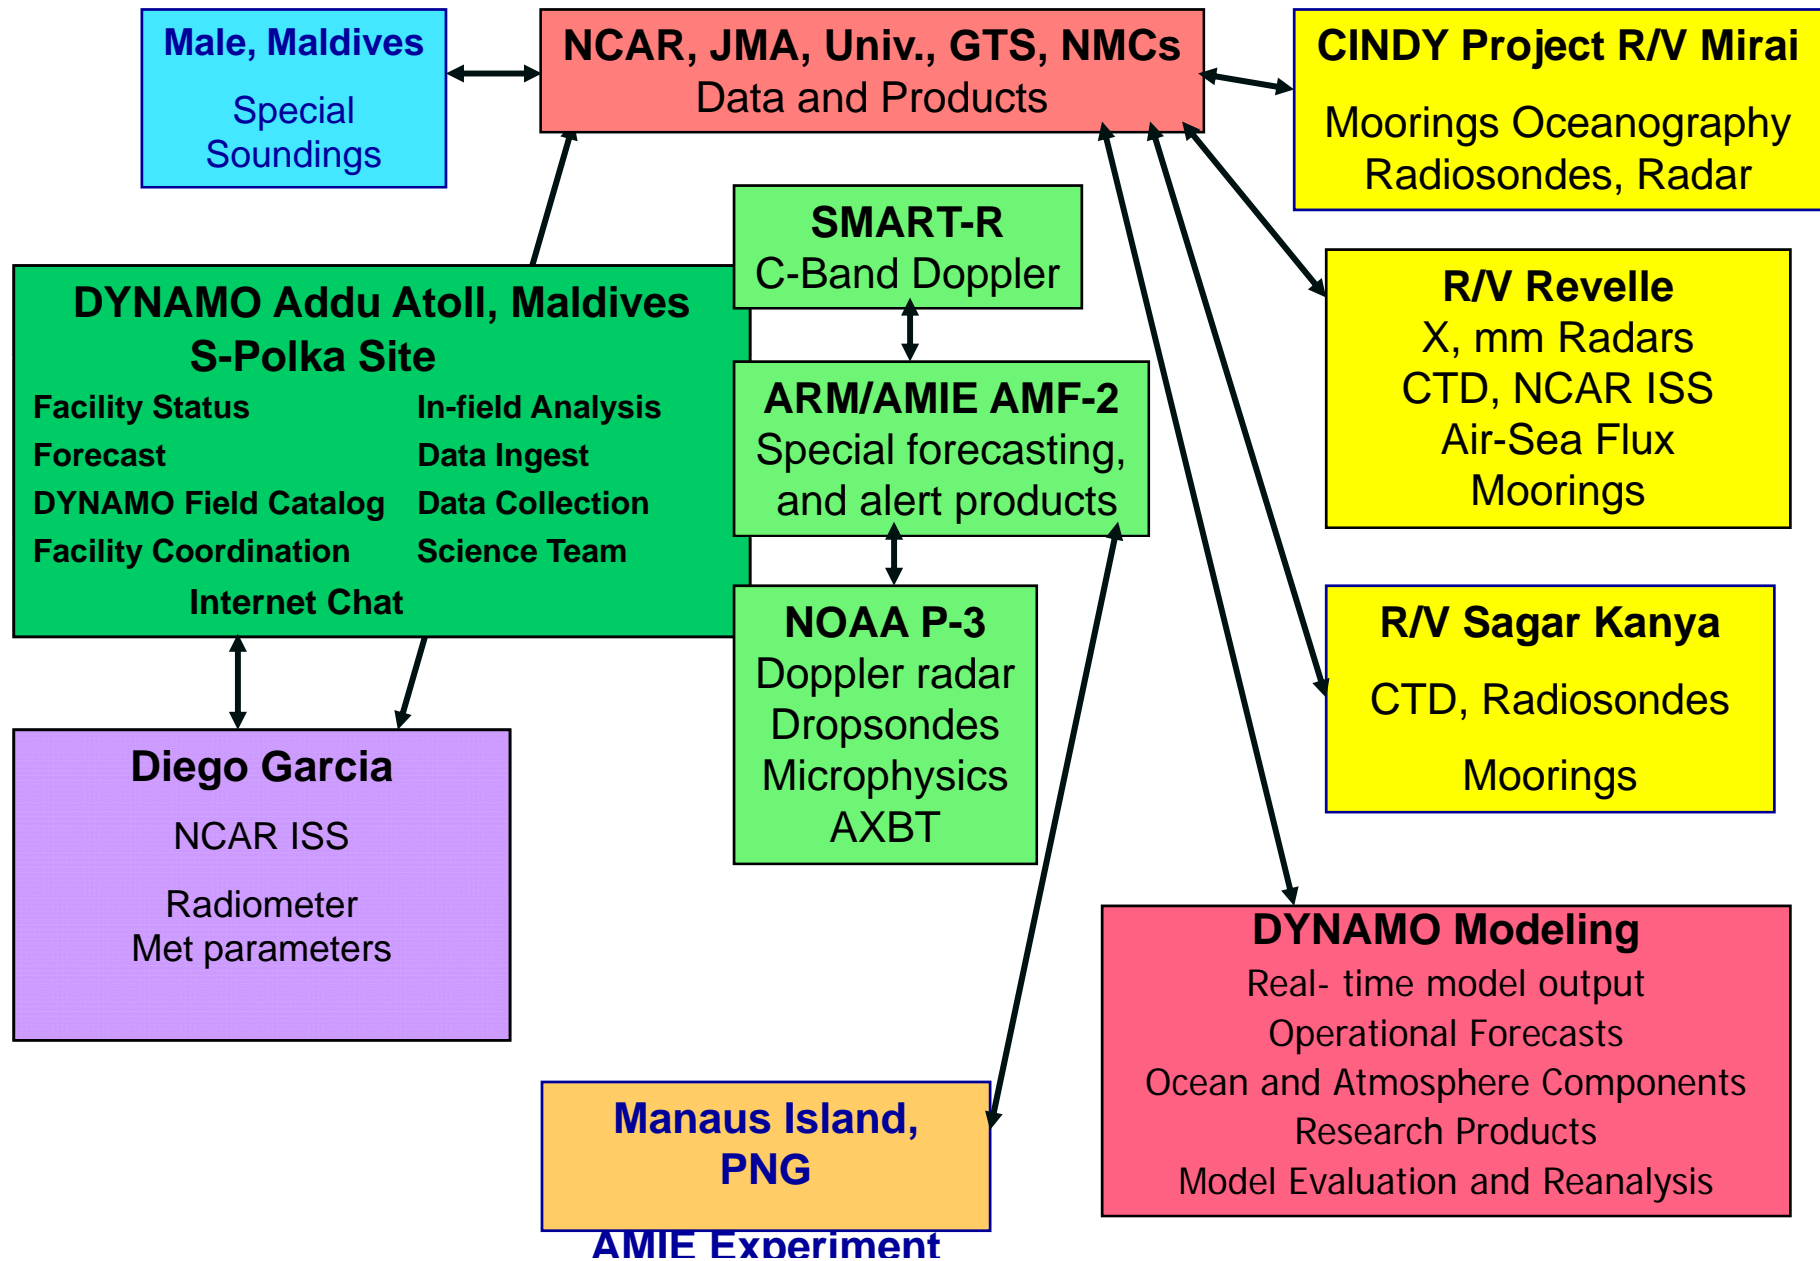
Male, Maldives

Special Soundings

NCAR, JMA, Univ., GTS, NMCs
Data and Products

CINDY Project R/V Mirai

Moorings Oceanography
Radiosondes, Radar

SMART-R
C-Band Doppler

DYNAMO Addu Atoll, Maldives
S-Polka Site

Facility Status
Forecast
DYNAMO Field Catalog
Facility Coordination

In-field Analysis
Data Ingest
Data Collection
Science Team

Internet Chat

ARM/AMIE AMF-2
Special forecasting, and alert products

R/V Revelle
X, mm Radars
CTD, NCAR ISS
Air-Sea Flux
Moorings

NOAA P-3
Doppler radar
Dropsondes
Microphysics
AXBT

R/V Sagar Kanya

CTD, Radiosondes

Moorings

Diego Garcia

NCAR ISS

Radiometer
Met parameters

DYNAMO Modeling
Real- time model output
Operational Forecasts
Ocean and Atmosphere Components
Research Products
Model Evaluation and Reanalysis

Manaus Island, PNG

AMIE Experiment